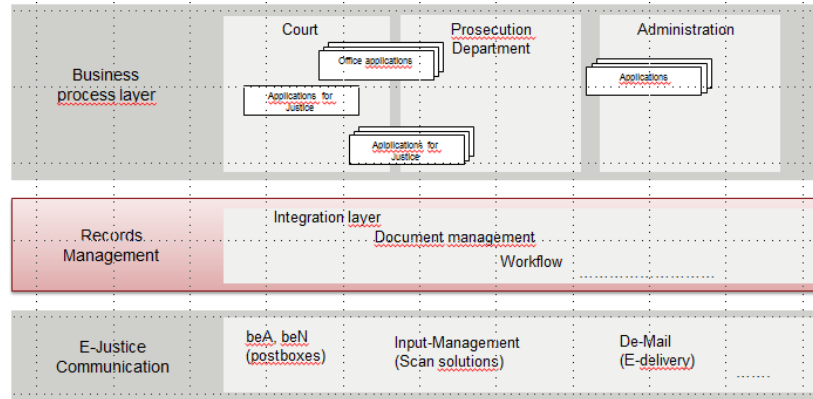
Business process layer

Court

Prosecution Department

Administration

Office applications

Applications

Applications for Justice

Applications for Justice

Records Management

Integration layer

Document management

Workflow

E-Justice Communication

beA, beN (postboxes)

Input-Management (Scan solutions)

De-Mail (E-delivery)